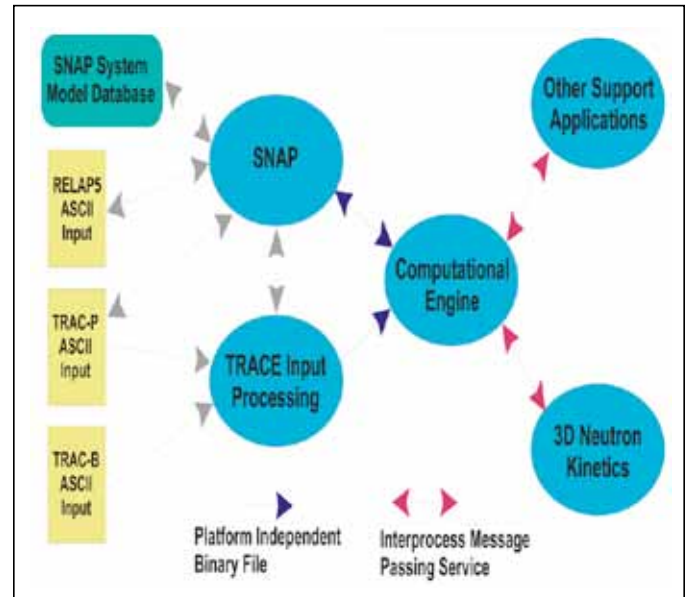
SNAP System Model Database

RELAP5 ASCII Input

TRAC-P ASCII Input

TRAC-B ASCII Input

SNAP

TRACE Input Processing

Computational Engine

Other Support Applications

3D Neutron Kinetics

Platform Independent Binary File

Interprocess Message Passing Service